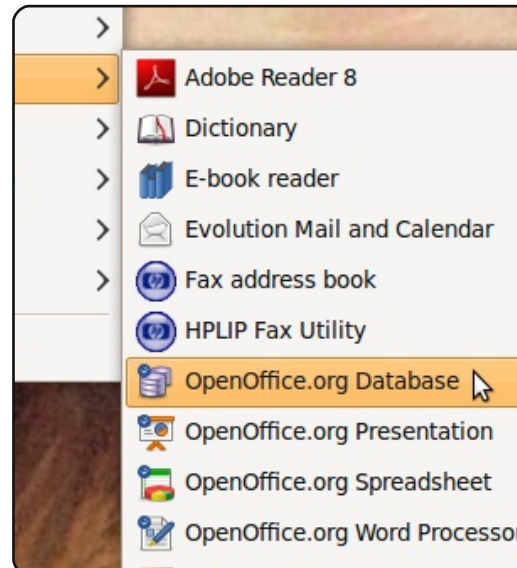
Adobe Reader 8
Dictionary
E-book reader
Evolution Mail and Calendar
Fax address book
HPLIP Fax Utility
OpenOffice.org Database
OpenOffice.org Presentation
OpenOffice.org Spreadsheet
OpenOffice.org Word Processo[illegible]